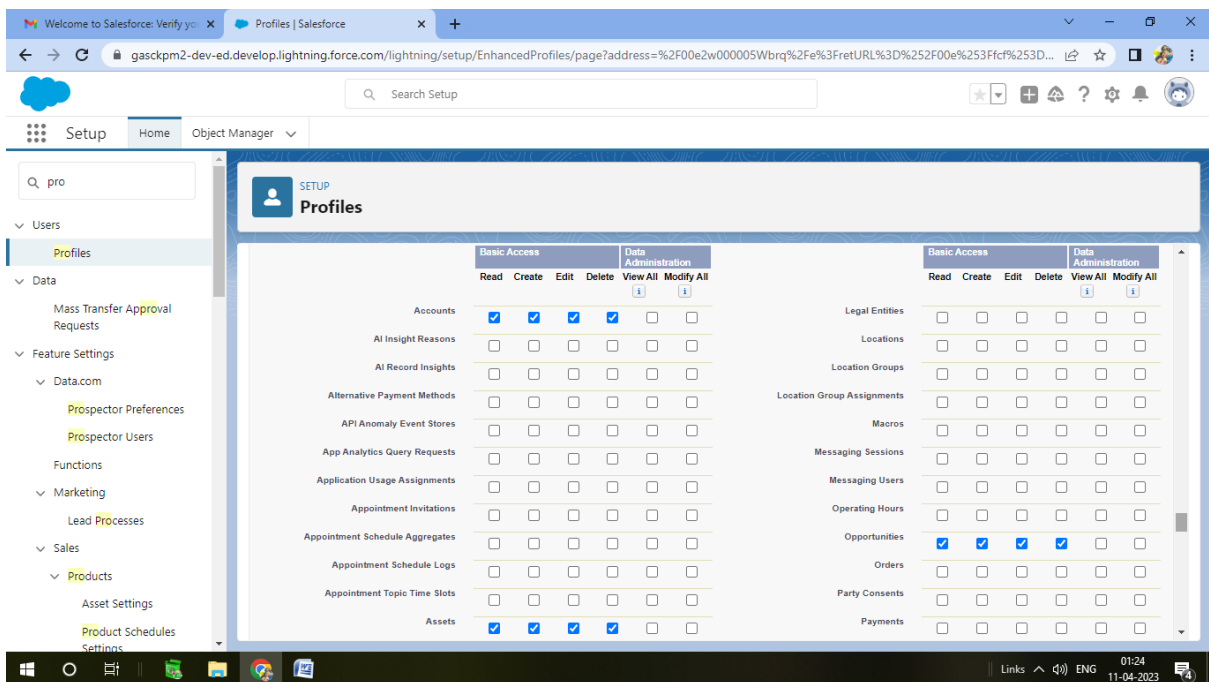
Welcome to Salesforce: Verify yo ×
Profiles | Salesforce ×
+

gasckpm2-dev-ed.develop.lightning.force.com/lightning/setup/EnhancedProfiles/page?address=%2F00e2w000005Wbrq%2Fe%3FretURL%3D%252F00e%253Ffcf%253D...

Search Setup

Setup Home Object Manager

pro

Users
Profiles
Data
Mass Transfer Approval Requests
Feature Settings
Data.com
Prospector Preferences
Prospector Users
Functions
Marketing
Lead Processes
Sales
Products
Asset Settings
Product Schedules Settings

SETUP
Profiles

| | Basic Access Read | Create | Edit | Delete | Data Administration View All | Modify All |
|---|---|---|---|---|---|---|
| Accounts | ☑ | ☑ | ☑ | ☑ | ☐ | ☐ |
| AI Insight Reasons | ☐ | ☐ | ☐ | ☐ | ☐ | ☐ |
| AI Record Insights | ☐ | ☐ | ☐ | ☐ | ☐ | ☐ |
| Alternative Payment Methods | ☐ | ☐ | ☐ | ☐ | ☐ | ☐ |
| API Anomaly Event Stores | ☐ | ☐ | ☐ | ☐ | ☐ | ☐ |
| App Analytics Query Requests | ☐ | ☐ | ☐ | ☐ | ☐ | ☐ |
| Application Usage Assignments | ☐ | ☐ | ☐ | ☐ | ☐ | ☐ |
| Appointment Invitations | ☐ | ☐ | ☐ | ☐ | ☐ | ☐ |
| Appointment Schedule Aggregates | ☐ | ☐ | ☐ | ☐ | ☐ | ☐ |
| Appointment Schedule Logs | ☐ | ☐ | ☐ | ☐ | ☐ | ☐ |
| Appointment Topic Time Slots | ☐ | ☐ | ☐ | ☐ | ☐ | ☐ |
| Assets | ☑ | ☑ | ☑ | ☑ | ☐ | ☐ |

| | Basic Access Read | Create | Edit | Delete | Data Administration View All | Modify All |
|---|---|---|---|---|---|---|
| Legal Entities | ☐ | ☐ | ☐ | ☐ | ☐ | ☐ |
| Locations | ☐ | ☐ | ☐ | ☐ | ☐ | ☐ |
| Location Groups | ☐ | ☐ | ☐ | ☐ | ☐ | ☐ |
| Location Group Assignments | ☐ | ☐ | ☐ | ☐ | ☐ | ☐ |
| Macros | ☐ | ☐ | ☐ | ☐ | ☐ | ☐ |
| Messaging Sessions | ☐ | ☐ | ☐ | ☐ | ☐ | ☐ |
| Messaging Users | ☐ | ☐ | ☐ | ☐ | ☐ | ☐ |
| Operating Hours | ☐ | ☐ | ☐ | ☐ | ☐ | ☐ |
| Opportunities | ☑ | ☑ | ☑ | ☑ | ☐ | ☐ |
| Orders | ☐ | ☐ | ☐ | ☐ | ☐ | ☐ |
| Party Consents | ☐ | ☐ | ☐ | ☐ | ☐ | ☐ |
| Payments | ☐ | ☐ | ☐ | ☐ | ☐ | ☐ |

Links ENG 01:24 11-04-2023 4